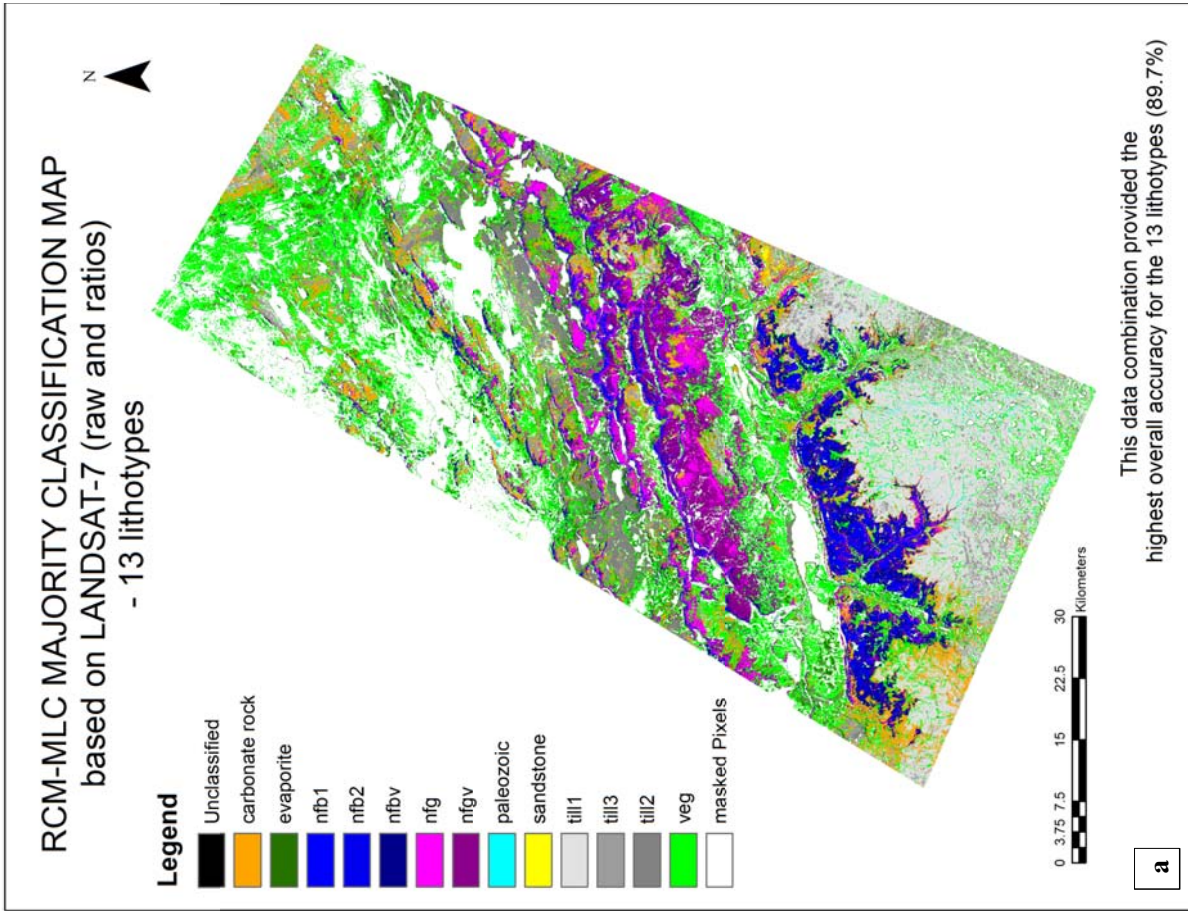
RCM-MLC MAJORITY CLASSIFICATION MAP
based on LANDSAT-7 (raw and ratios)
- 13 lithotypes

Legend
Unclassified
carbonate rock
evaporite
nfb1
nfb2
nfbv
nfg
nfgv
paleozoic
sandstone
till1
till3
till2
veg
masked Pixels

N

0 3.75 7.5 15 22.5 30
Kilometers

This data combination provided the highest overall accuracy for the 13 lithotypes (89.7%)

a